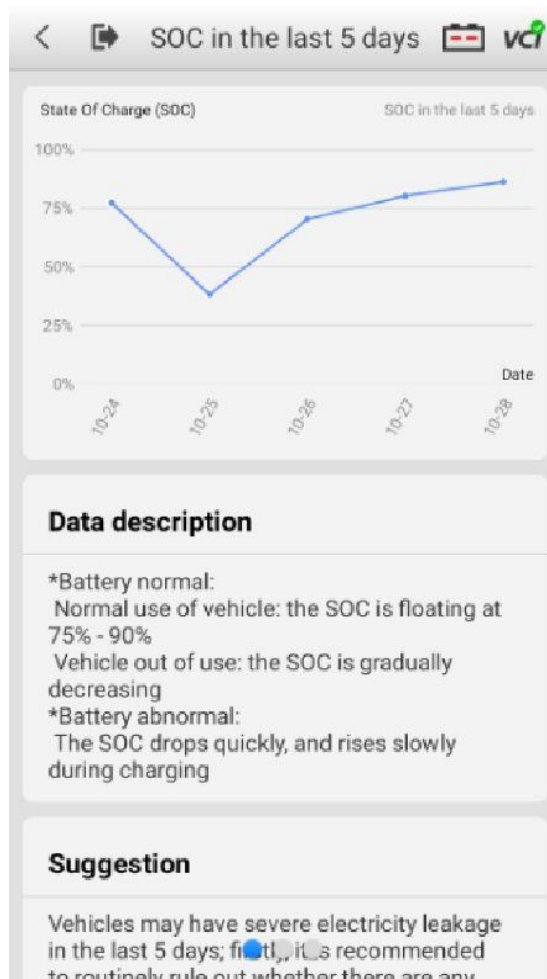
SOC in the last 5 days VCI

State Of Charge (SOC)

SOC in the last 5 days

100%

75%

50%

25%

0%

Date

10-24

10-25

10-26

10-27

10-28

Data description

*Battery normal:
Normal use of vehicle: the SOC is floating at 75% - 90%
Vehicle out of use: the SOC is gradually decreasing
*Battery abnormal:
The SOC drops quickly, and rises slowly during charging

Suggestion

Vehicles may have severe electricity leakage in the last 5 days; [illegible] recommended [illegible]